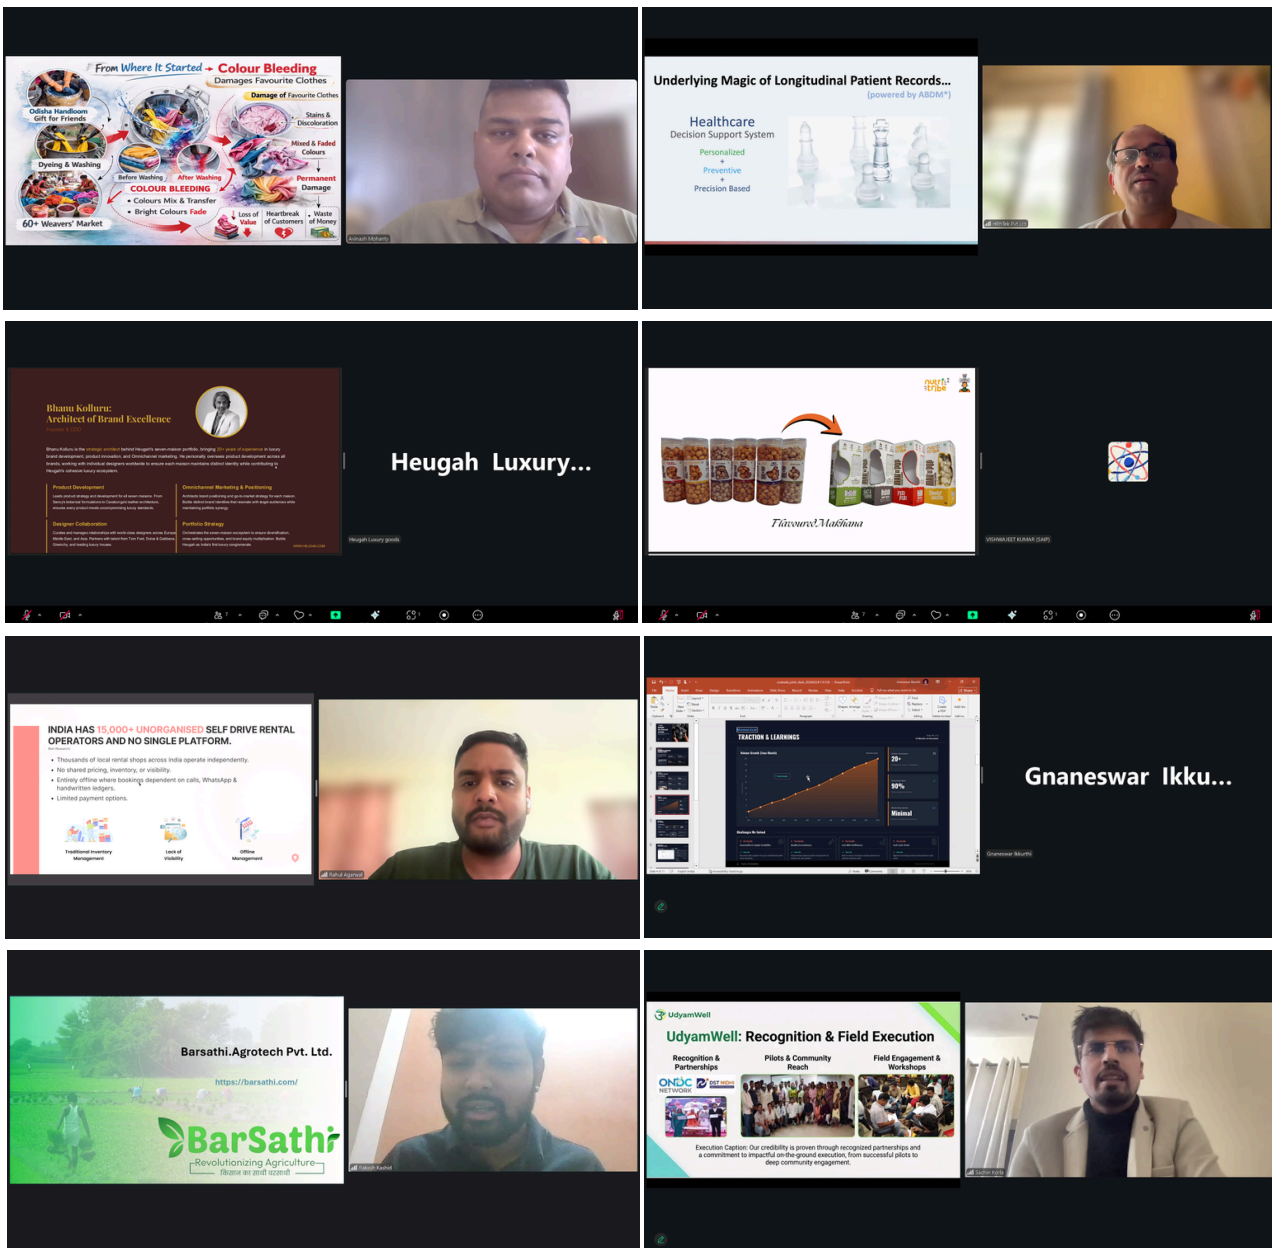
From Where It Started → Colour Bleeding
Damages Favourite Clothes
Odisha Handloom Gift for Friends
Damage of Favourite Clothes
Stains & Discoloration
Dyeing & Washing
Mixed & Faded Colours
Before Washing
After Washing
Permanent Damage
COLOUR BLEEDING
• Colours Mix & Transfer
• Bright Colours Fade
60+ Weavers' Market
Loss of Value
Heartbreak of Customers
Waste of Money
Avinash Mohanty

Underlying Magic of Longitudinal Patient Records...
(powered by ABDM*)
Healthcare
Decision Support System
Personalized
+
Preventive
+
Precision Based
Nitin Sai Pvt Ltd

Bhanu Kolluru:
Architect of Brand Excellence
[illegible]
Product Development
Omnichannel Marketing & Positioning
Designer Collaboration
Portfolio Strategy
Heugah Luxury...
Heugah Luxury goods

nutri tribe
Flavoured Makhana
VISHWAJEET KUMAR (SAP)

INDIA HAS 15,000+ UNORGANISED SELF DRIVE RENTAL OPERATORS AND NO SINGLE PLATFORM.
• Thousands of local rental shops across India operate independently.
• No shared pricing, inventory, or visibility.
• Entirely offline where bookings dependent on calls, WhatsApp & handwritten ledgers.
• Limited payment options.
Traditional Inventory Management
Lack of Visibility
Offline Management
Rahul Agarwal

TRACTION & LEARNINGS
20+
90%
Minimal
Gnaneswar Ikku...
Gnaneswar Ikkurthi

Barsathi.Agrotech Pvt. Ltd.
https://barsathi.com/
BarSathi
Revolutionizing Agriculture
किसान का सच्चा साथी
Rakesh Kashid

UdyamWell
UdyamWell: Recognition & Field Execution
Recognition & Partnerships
Pilots & Community Reach
Field Engagement & Workshops
ONDC NETWORK
DST NIDHI
Execution Caption: Our credibility is proven through recognized partnerships and a commitment to impactful on-the-ground execution, from successful pilots to deep community engagement.
Sachin Kolte